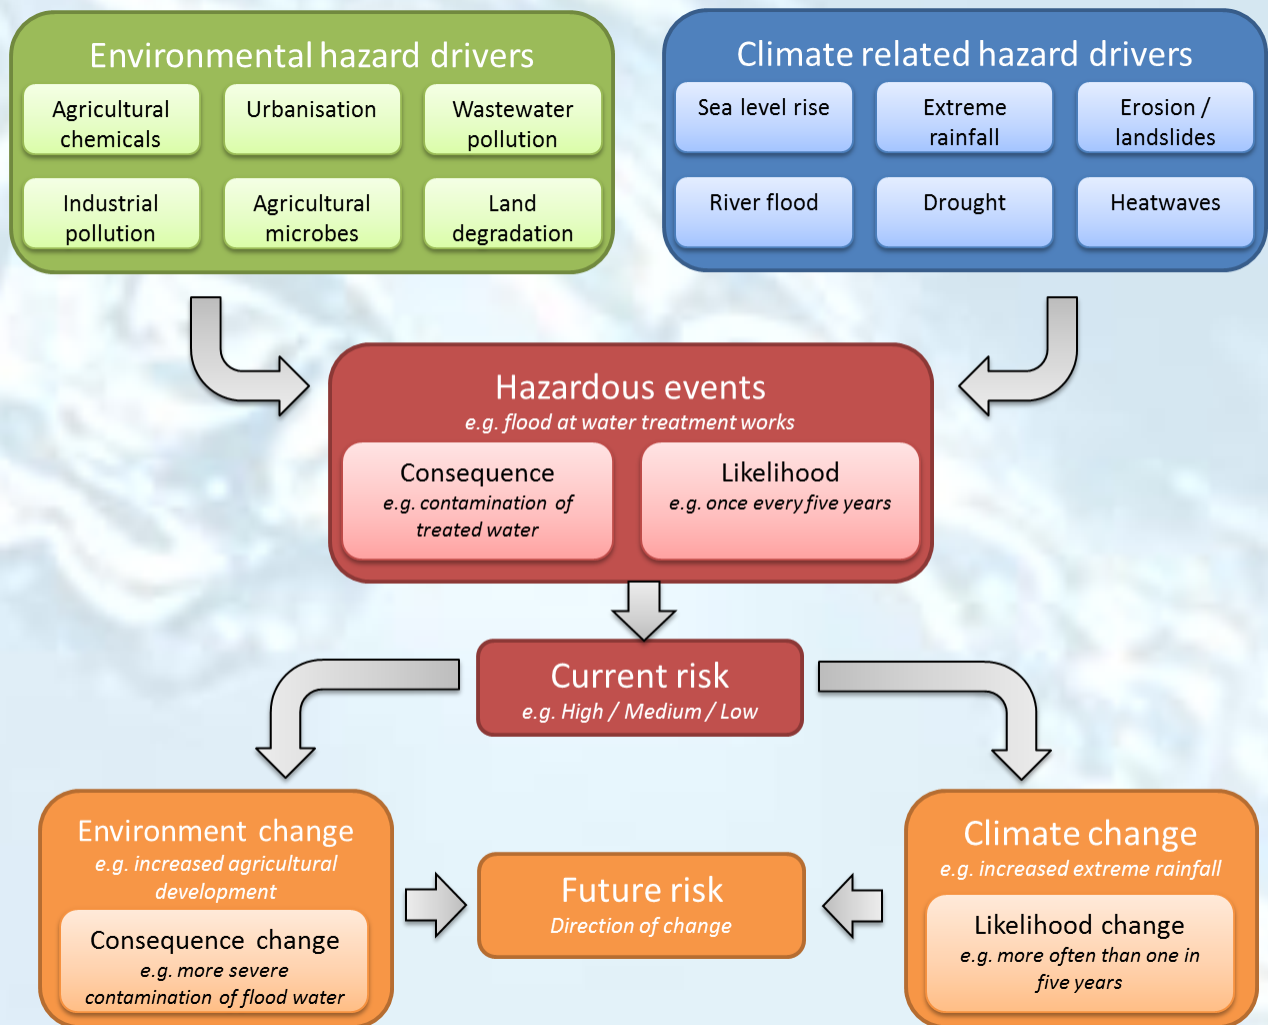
Environmental hazard drivers

Agricultural chemicals

Urbanisation

Wastewater pollution

Industrial pollution

Agricultural microbes

Land degradation

Climate related hazard drivers

Sea level rise

Extreme rainfall

Erosion / landslides

River flood

Drought

Heatwaves

Hazardous events
e.g. flood at water treatment works

Consequence
e.g. contamination of treated water

Likelihood
e.g. once every five years

Current risk
e.g. High / Medium / Low

Environment change
e.g. increased agricultural development

Consequence change
e.g. more severe contamination of flood water

Future risk
Direction of change

Climate change
e.g. increased extreme rainfall

Likelihood change
e.g. more often than one in five years